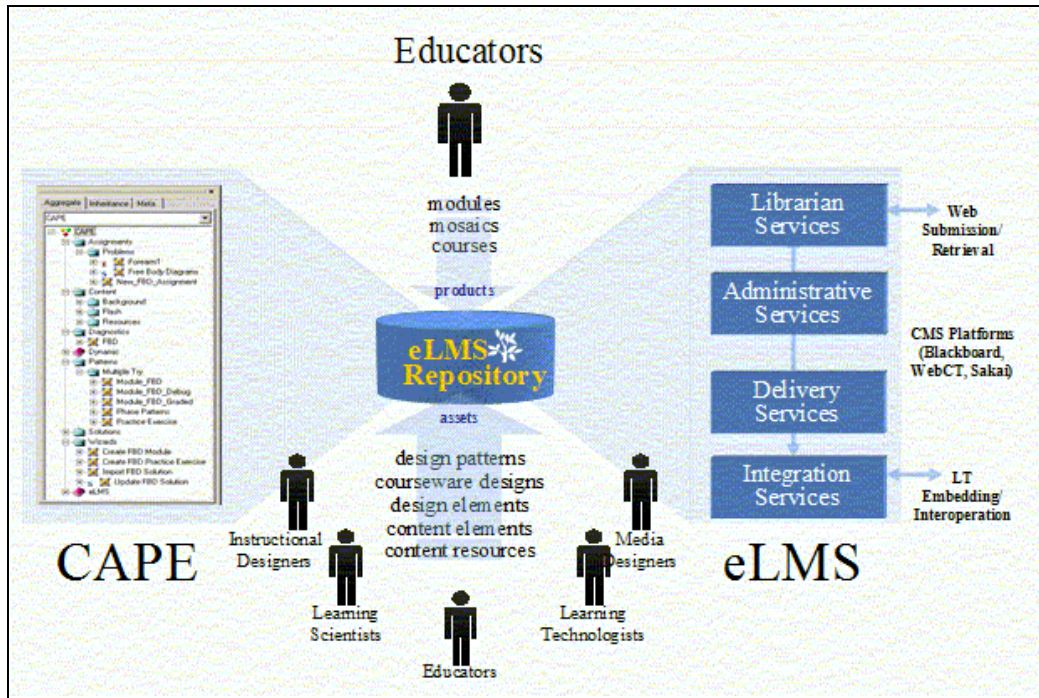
Educators

modules
mosaics
courses

products

eLMS
Repository

assets

design patterns
courseware designs
design elements
content elements
content resources

Aggregate | Inheritance | Meta

CAPE

CAPE
Assignments
Problems
Forearm1
Free Body Diagrams
New_FBD_Assignment
Content
Background
Flash
Resources
Diagnostics
FBD
Dynamic
Patterns
Multiple Try
Module_FBD
Module_FBD_Debug
Module_FBD_Graded
Phase Patterns
Practice Exercise
Solutions
Wizards
Create FBD Module
Create FBD Practice Exercise
Import FBD Solution
Update FBD Solution
eLMS

CAPE

Librarian Services

Web Submission/ Retrieval

Administrative Services

CMS Platforms (Blackboard, WebCT, Sakai)

Delivery Services

Integration Services

LT Embedding/ Interoperation

eLMS

Instructional Designers

Learning Scientists

Educators

Learning Technologists

Media Designers